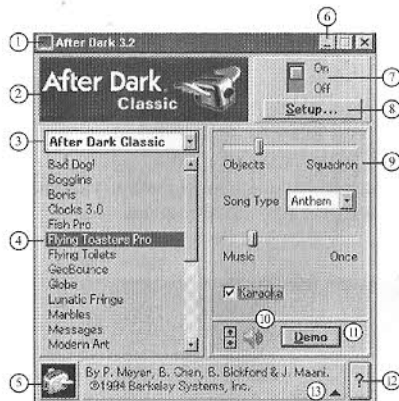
① After Dark 3.2
⑥
② After Dark Classic
On
Off
⑦
Setup...
⑧
③ After Dark Classic
Bad Dog!
Bogglins
Boris
Clocks 3.0
Fish Pro
④ Flying Toasters Pro
Flying Toilets
GeoBounce
Globe
Lunatic Fringe
Marbles
Messages
Modern Art
Objects
Squadron
⑨
Song Type
Anthem
Music
Once
Karaoke
⑩
Demo
⑪
⑤
By P. Meyer, B. Chen, B. Bickford & J. Maani. ©1994 Berkeley Systems, Inc.
⑬
?
⑫